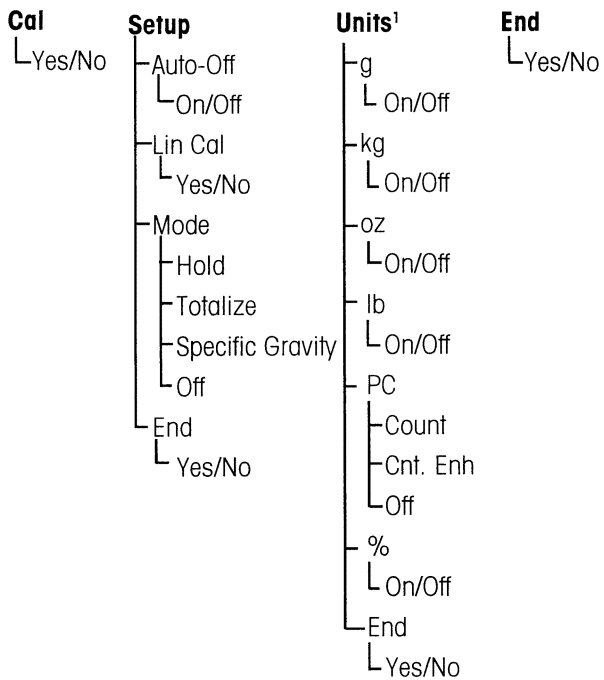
Cal
Yes/No

Setup
Auto-Off
On/Off
Lin Cal
Yes/No
Mode
Hold
Totalize
Specific Gravity
Off
End
Yes/No

Units$^1$
g
On/Off
kg
On/Off
oz
On/Off
lb
On/Off
PC
Count
Cnt. Enh
Off
%
On/Off
End
Yes/No

End
Yes/No